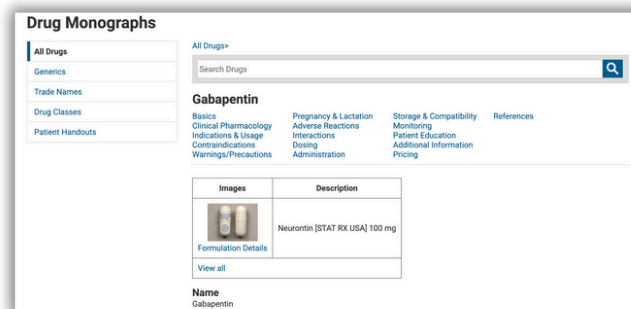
Drug Monographs

All Drugs
Generics
Trade Names
Drug Classes
Patient Handouts

All Drugs>

Search Drugs

Gabapentin

Basics
Clinical Pharmacology
Indications & Usage
Contraindications
Warnings/Precautions

Pregnancy & Lactation
Adverse Reactions
Interactions
Dosing
Administration

Storage & Compatibility
Monitoring
Patient Education
Additional Information
Pricing

References

| Images | Description |
|---|---|
| Formulation Details | Neurontin [STAT RX USA] 100 mg |
| View all | |

Name
Gabapentin